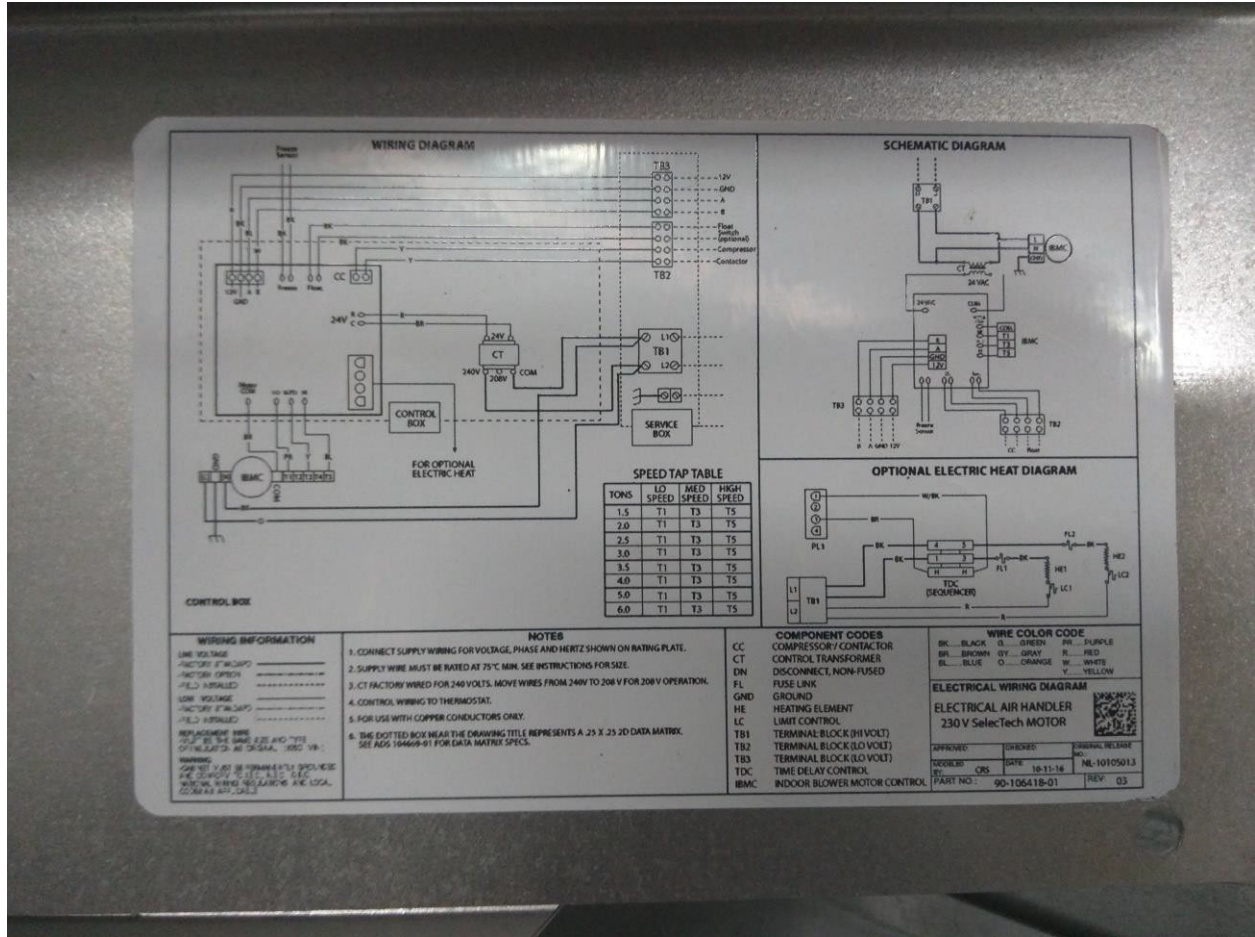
WIRING DIAGRAM

Freeze Sensor

TB3
12V
GND
A
B
Float Switch (optional)
Compressor
Contactor
TB2

BK
BL
BK
BK
Y
Y

CC
24V
R
C
BR
24V
CT
240V
208V
COM
TB1
L1
L2

CONTROL BOX
FOR OPTIONAL ELECTRIC HEAT
SERVICE BOX

IBMC

SPEED TAP TABLE

| TONS | LO SPEED | MED SPEED | HIGH SPEED |
|---|---|---|---|
| 1.5 | T1 | T3 | T5 |
| 2.0 | T1 | T3 | T5 |
| 2.5 | T1 | T3 | T5 |
| 3.0 | T1 | T3 | T5 |
| 3.5 | T1 | T3 | T5 |
| 4.0 | T1 | T3 | T5 |
| 5.0 | T1 | T3 | T5 |
| 6.0 | T1 | T3 | T5 |

CONTROL BOX

SCHEMATIC DIAGRAM

TB1
CT
24 VAC
IBMC
COM
24VAC
IBMC
A
B
GND
12V
TB3
TB2

OPTIONAL ELECTRIC HEAT DIAGRAM

W/BK
BR
BK
BK
PL1
PL2
HE2
LC2
FL1
HE1
LC1
TDC (SEQUENCER)
TB1
L1
L2
R

WIRING INFORMATION
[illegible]

NOTES
1. CONNECT SUPPLY WIRING FOR VOLTAGE, PHASE AND HERTZ SHOWN ON RATING PLATE.
2. SUPPLY WIRE MUST BE RATED AT 75°C MIN. SEE INSTRUCTIONS FOR SIZE.
3. CT FACTORY WIRED FOR 240 VOLTS. MOVE WIRES FROM 240V TO 208 V FOR 208 V OPERATION.
4. CONTROL WIRING TO THERMOSTAT.
5. FOR USE WITH COPPER CONDUCTORS ONLY.
6. THE DOTTED BOX NEAR THE DRAWING TITLE REPRESENTS A .25 X .25 2D DATA MATRIX. SEE ADS 104669-01 FOR DATA MATRIX SPECS.

COMPONENT CODES
CC COMPRESSOR / CONTACTOR
CT CONTROL TRANSFORMER
DN DISCONNECT, NON-FUSED
FL FUSE LINK
GND GROUND
HE HEATING ELEMENT
LC LIMIT CONTROL
TB1 TERMINAL BLOCK (HI VOLT)
TB2 TERMINAL BLOCK (LO VOLT)
TB3 TERMINAL BLOCK (LO VOLT)
TDC TIME DELAY CONTROL
IBMC INDOOR BLOWER MOTOR CONTROL

WIRE COLOR CODE
BK.....BLACK G.....GREEN PR.....PURPLE
BR.....BROWN GY.....GRAY R.....RED
BL.....BLUE O.....ORANGE W.....WHITE
Y.....YELLOW

ELECTRICAL WIRING DIAGRAM
ELECTRICAL AIR HANDLER
230 V SelecTech MOTOR
APPROVED: CHECKED: ORIGINAL RELEASE NO.
MODELED BY: CRS DATE: 10-11-16 NL-10105013
PART NO.: 90-106418-01 REV: 03